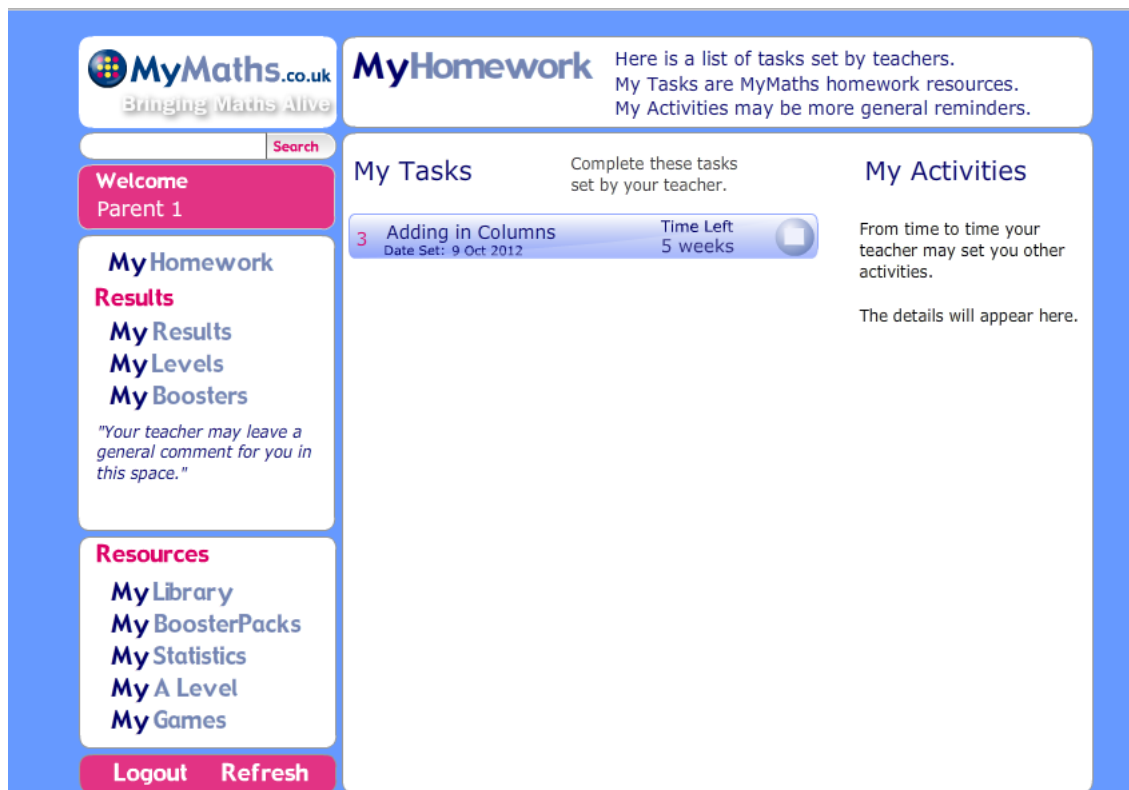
MyMaths.co.uk
Bringing Maths Alive

Search

Welcome
Parent 1

MyHomework
Results
MyResults
MyLevels
MyBoosters

"Your teacher may leave a general comment for you in this space."

Resources
MyLibrary
MyBoosterPacks
MyStatistics
MyA Level
MyGames

Logout Refresh

MyHomework

Here is a list of tasks set by teachers.
My Tasks are MyMaths homework resources.
My Activities may be more general reminders.

My Tasks

Complete these tasks set by your teacher.

3 Adding in Columns
Date Set: 9 Oct 2012
Time Left
5 weeks

My Activities

From time to time your teacher may set you other activities.

The details will appear here.